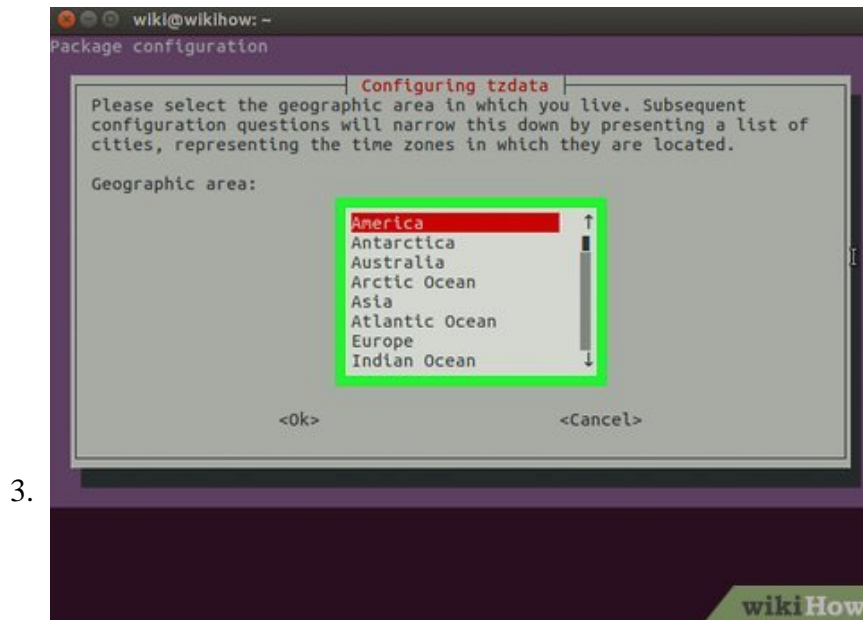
wiki@wikihow: ~
Package configuration

Configuring tzdata
Please select the geographic area in which you live. Subsequent configuration questions will narrow this down by presenting a list of cities, representing the time zones in which they are located.

Geographic area:

America
Antarctica
Australia
Arctic Ocean
Asia
Atlantic Ocean
Europe
Indian Ocean

<Ok>
<Cancel>

3.

wikiHow